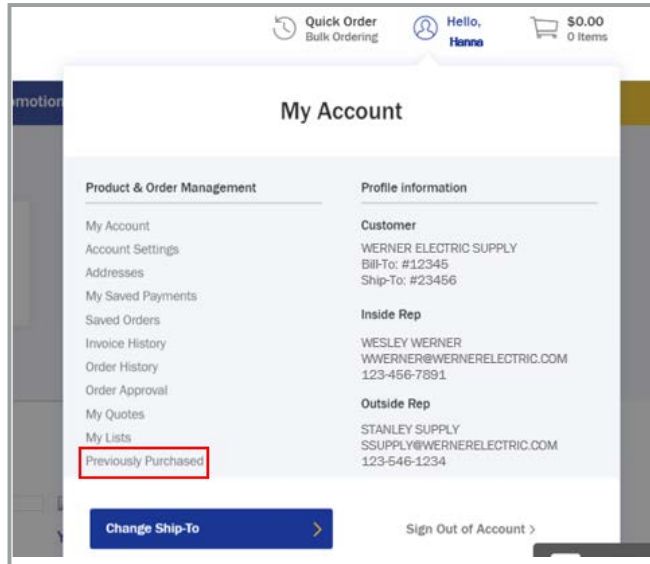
Quick Order
Bulk Ordering

Hello,
Hanna

$0.00
0 Items

omotion

My Account

Product & Order Management

My Account
Account Settings
Addresses
My Saved Payments
Saved Orders
Invoice History
Order History
Order Approval
My Quotes
My Lists
Previously Purchased

Profile information

Customer

WERNER ELECTRIC SUPPLY
Bill-To: #12345
Ship-To: #23456

Inside Rep

WESLEY WERNER
WWERNER@WERNERELECTRIC.COM
123-456-7891

Outside Rep

STANLEY SUPPLY
SSUPPLY@WERNERELECTRIC.COM
123-546-1234

Change Ship-To

Sign Out of Account >